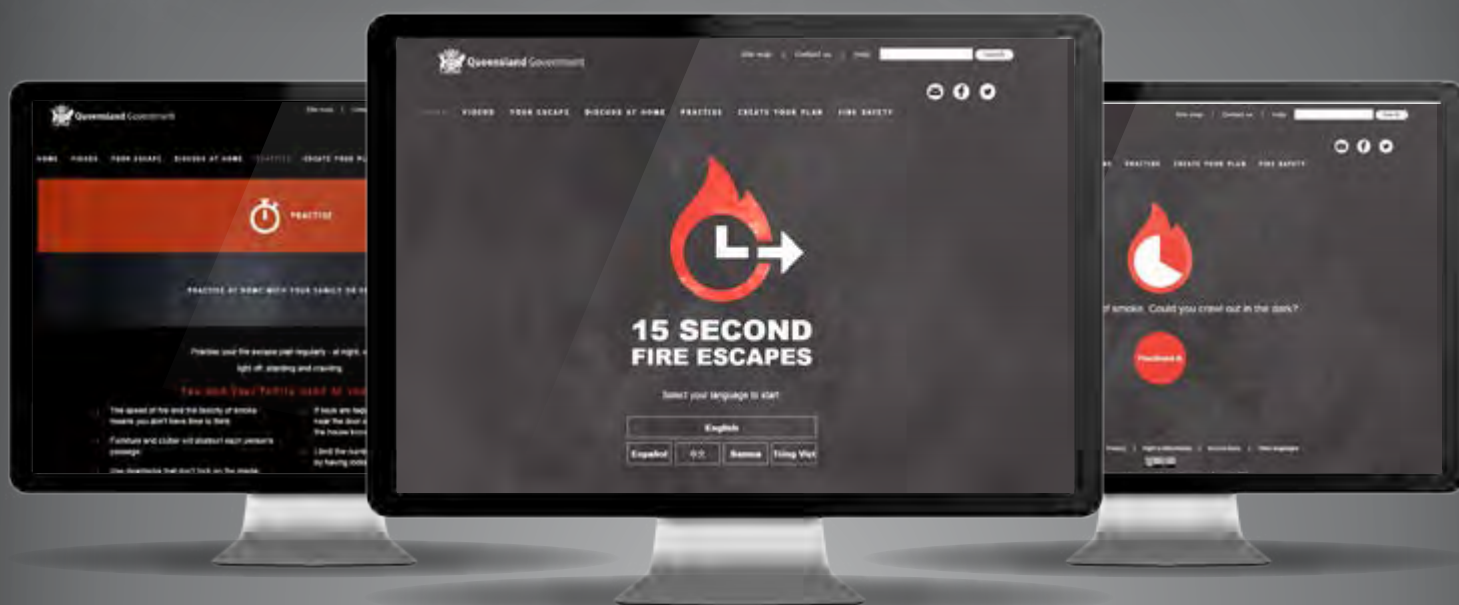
Queensland Government

Site map | Contact us | Help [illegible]

HOME VIDEOS YOUR ESCAPE DISCUSS AT HOME PRACTISE CREATE YOUR PLAN

PRACTISE

PRACTISE AT HOME WITH YOUR FAMILY OR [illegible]

Practise your fire escape plan regularly - at night, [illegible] light off, standing and crawling.

You and your family need at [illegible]

The speed of fire and the toxicity of smoke means you don't have time to think.

Furniture and clutter will obstruct each person's passage.

Use deadlocks that don't lock on the inside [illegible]

If keys are kept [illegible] near the door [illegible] the house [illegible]

Limit the number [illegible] by having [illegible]

Queensland Government

Site map | Contact us | Help Search

HOME VIDEOS YOUR ESCAPE DISCUSS AT HOME PRACTISE CREATE YOUR PLAN FIRE SAFETY

15 SECOND
FIRE ESCAPES

Select your language to start

English

Español 中文 Samoa Tiếng Việt

Site map | Contact us | Help Search

PRACTISE CREATE YOUR PLAN FIRE SAFETY

of smoke. Could you crawl out in the dark?

Practised it

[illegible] Privacy | Right to information | Accessibility | Other languages